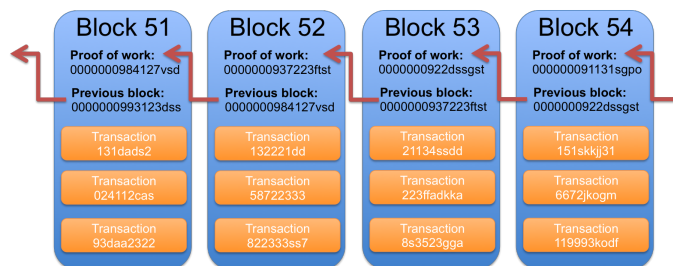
Block 51

Proof of work:
0000000984127vsd

Previous block:
0000000993123dss

Transaction
131dads2

Transaction
024112cas

Transaction
93daa2322

Block 52

Proof of work:
0000000937223ftst

Previous block:
0000000984127vsd

Transaction
132221dd

Transaction
58722333

Transaction
822333ss7

Block 53

Proof of work:
0000000922dssgst

Previous block:
0000000937223ftst

Transaction
21134ssdd

Transaction
223ffadkka

Transaction
8s3523gga

Block 54

Proof of work:
000000091131sgpo

Previous block:
0000000922dssgst

Transaction
151skkjj31

Transaction
6672jkogm

Transaction
119993kodf